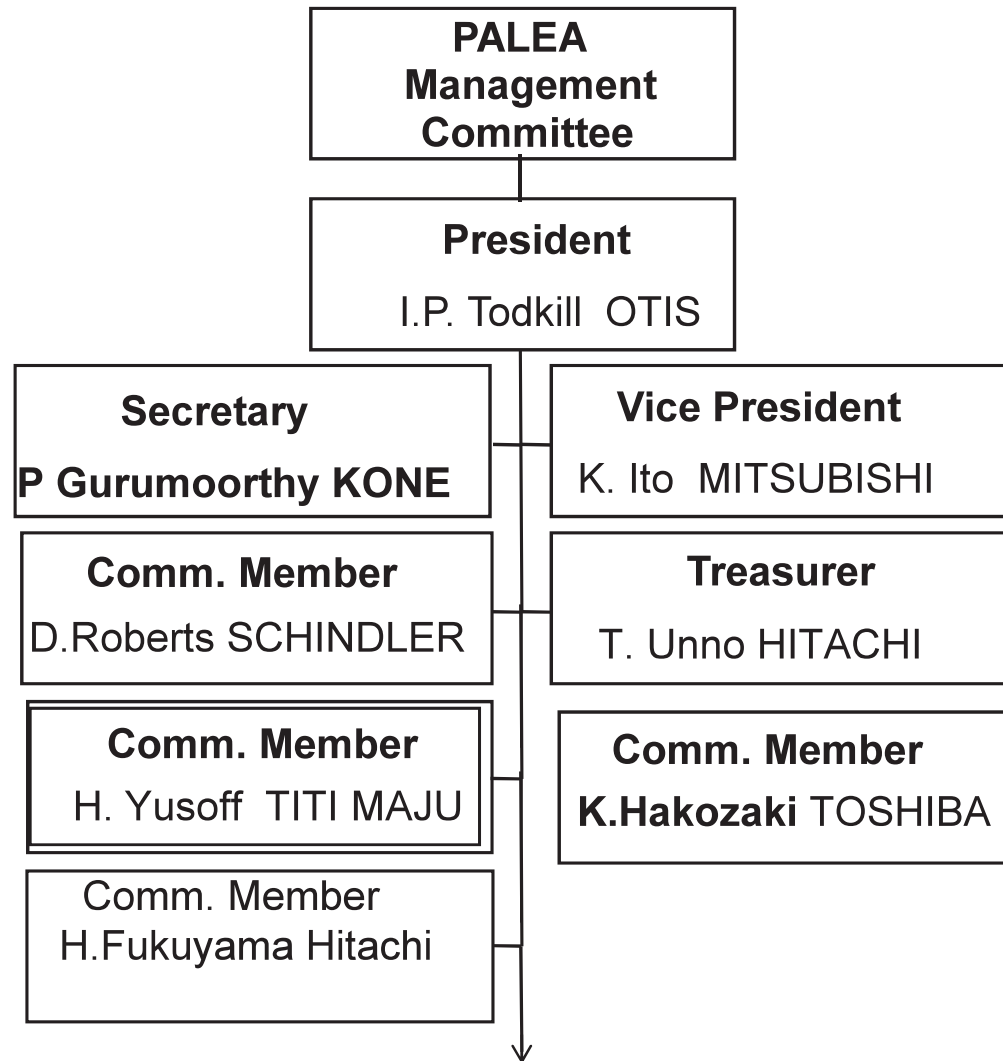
PALEA Management Committee

President
I.P. Todkill OTIS

Secretary
P Gurumoorthy KONE

Vice President
K. Ito MITSUBISHI

Comm. Member
D.Roberts SCHINDLER

Treasurer
T. Unno HITACHI

Comm. Member
H. Yusoff TITI MAJU

Comm. Member
K.Hakozaki TOSHIBA

Comm. Member
H.Fukuyama Hitachi